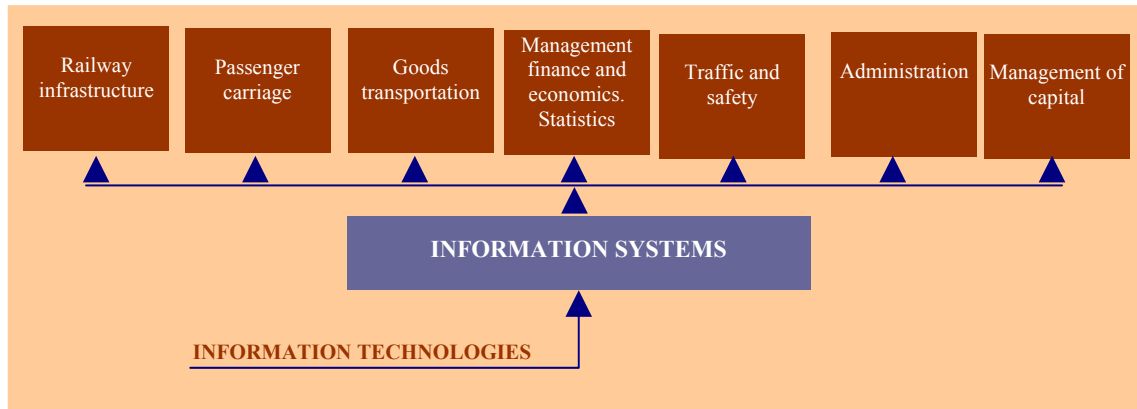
Railway infrastructure

Passenger carriage

Goods transportation

Management finance and economics. Statistics

Traffic and safety

Administration

Management of capital

INFORMATION SYSTEMS

INFORMATION TECHNOLOGIES